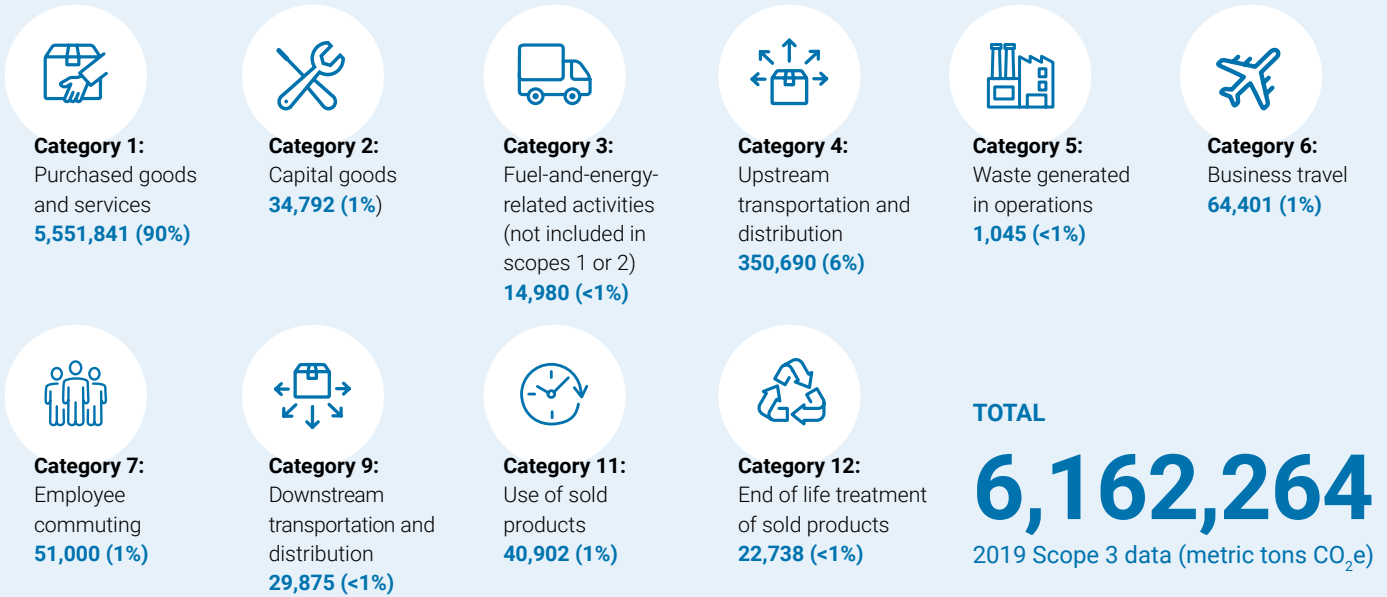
**Category 1:**
Purchased goods and services
**5,551,841 (90%)**

**Category 2:**
Capital goods
**34,792 (1%)**

**Category 3:**
Fuel-and-energy-related activities (not included in scopes 1 or 2)
**14,980 (<1%)**

**Category 4:**
Upstream transportation and distribution
**350,690 (6%)**

**Category 5:**
Waste generated in operations
**1,045 (<1%)**

**Category 6:**
Business travel
**64,401 (1%)**

**Category 7:**
Employee commuting
**51,000 (1%)**

**Category 9:**
Downstream transportation and distribution
**29,875 (<1%)**

**Category 11:**
Use of sold products
**40,902 (1%)**

**Category 12:**
End of life treatment of sold products
**22,738 (<1%)**

**TOTAL**
**6,162,264**
2019 Scope 3 data (metric tons $CO_2$e)